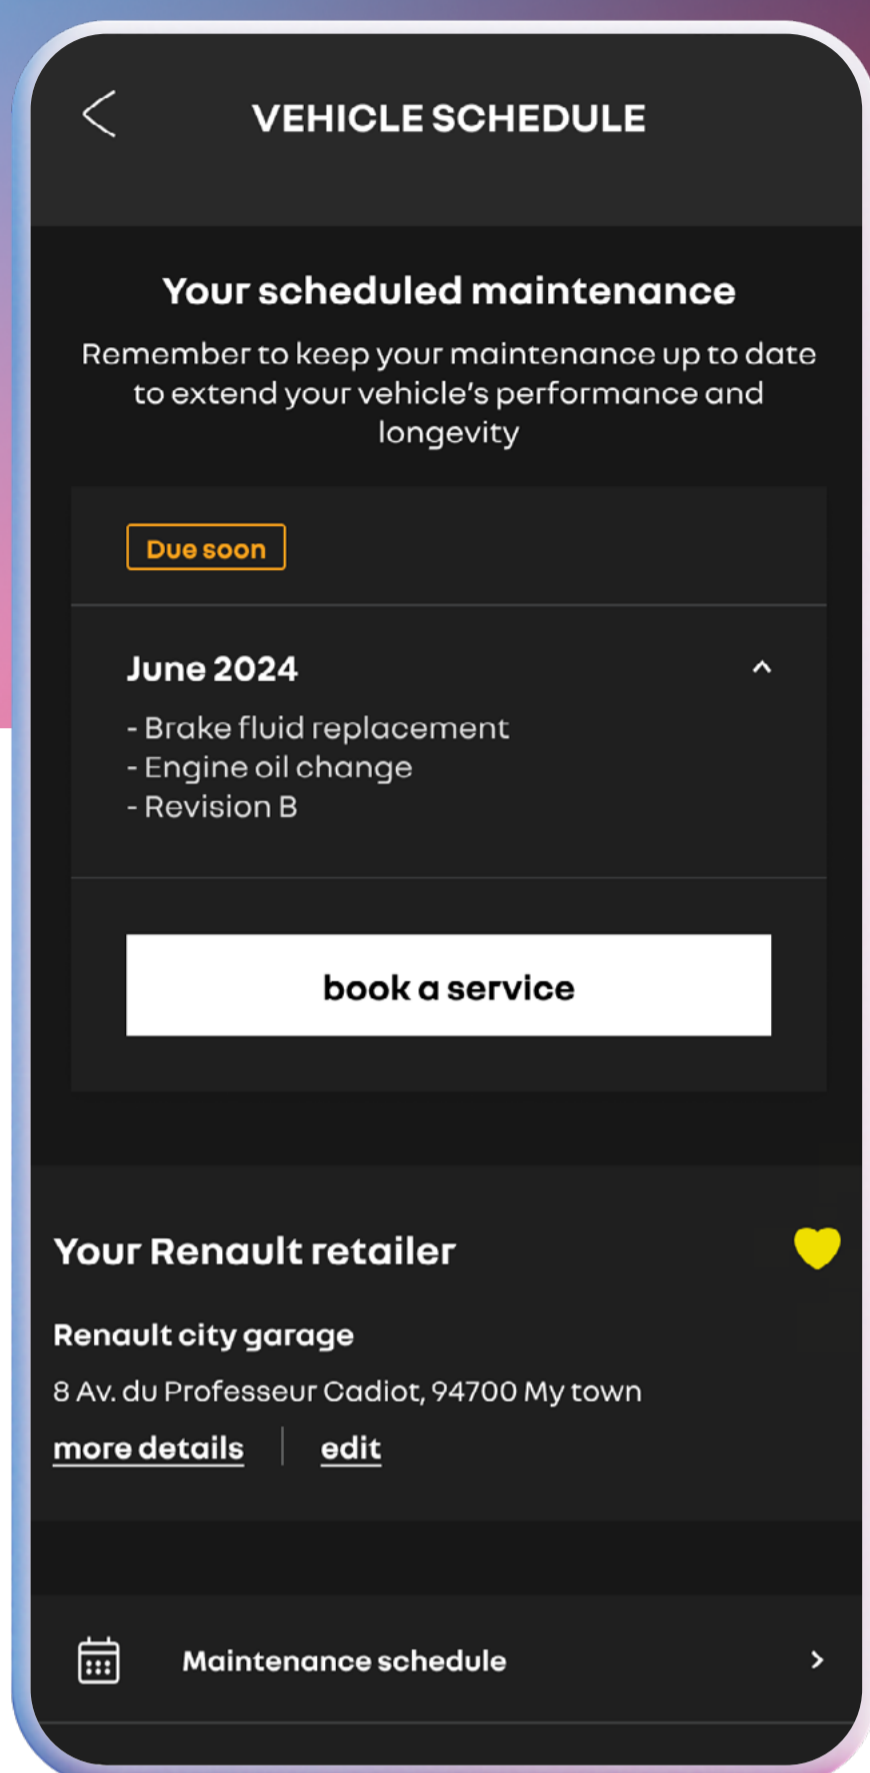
VEHICLE SCHEDULE

Your scheduled maintenance

Remember to keep your maintenance up to date to extend your vehicle's performance and longevity

Due soon

June 2024

- Brake fluid replacement
- Engine oil change
- Revision B

book a service

Your Renault retailer

Renault city garage

8 Av. du Professeur Cadiot, 94700 My town

more details | edit

Maintenance schedule